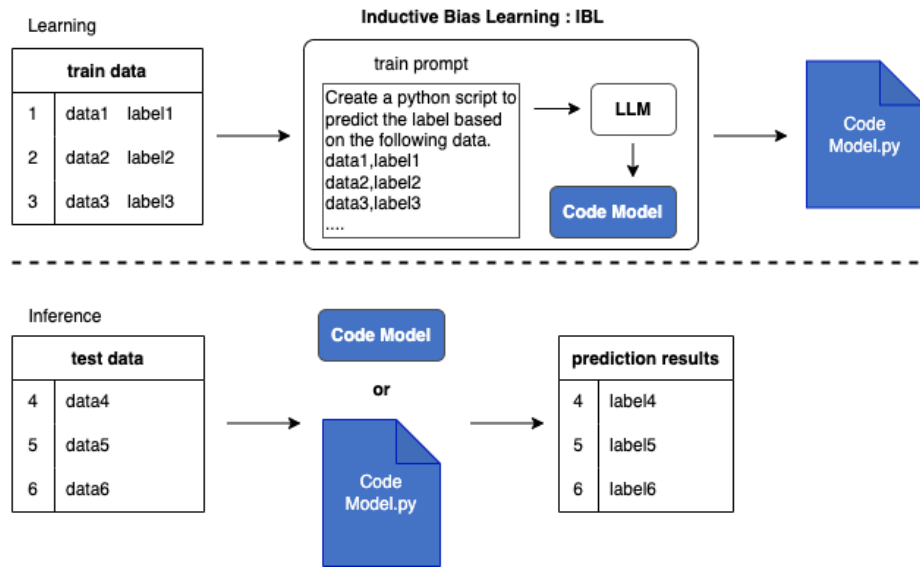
Learning

Inductive Bias Learning : IBL

| train data | | |
|---|---|---|
| 1 | data1 | label1 |
| 2 | data2 | label2 |
| 3 | data3 | label3 |

train prompt

Create a python script to predict the label based on the following data.
data1,label1
data2,label2
data3,label3
....

LLM

Code Model

Code Model.py

Inference

| test data | |
|---|---|
| 4 | data4 |
| 5 | data5 |
| 6 | data6 |

Code Model

or

Code Model.py

| prediction results | |
|---|---|
| 4 | label4 |
| 5 | label5 |
| 6 | label6 |